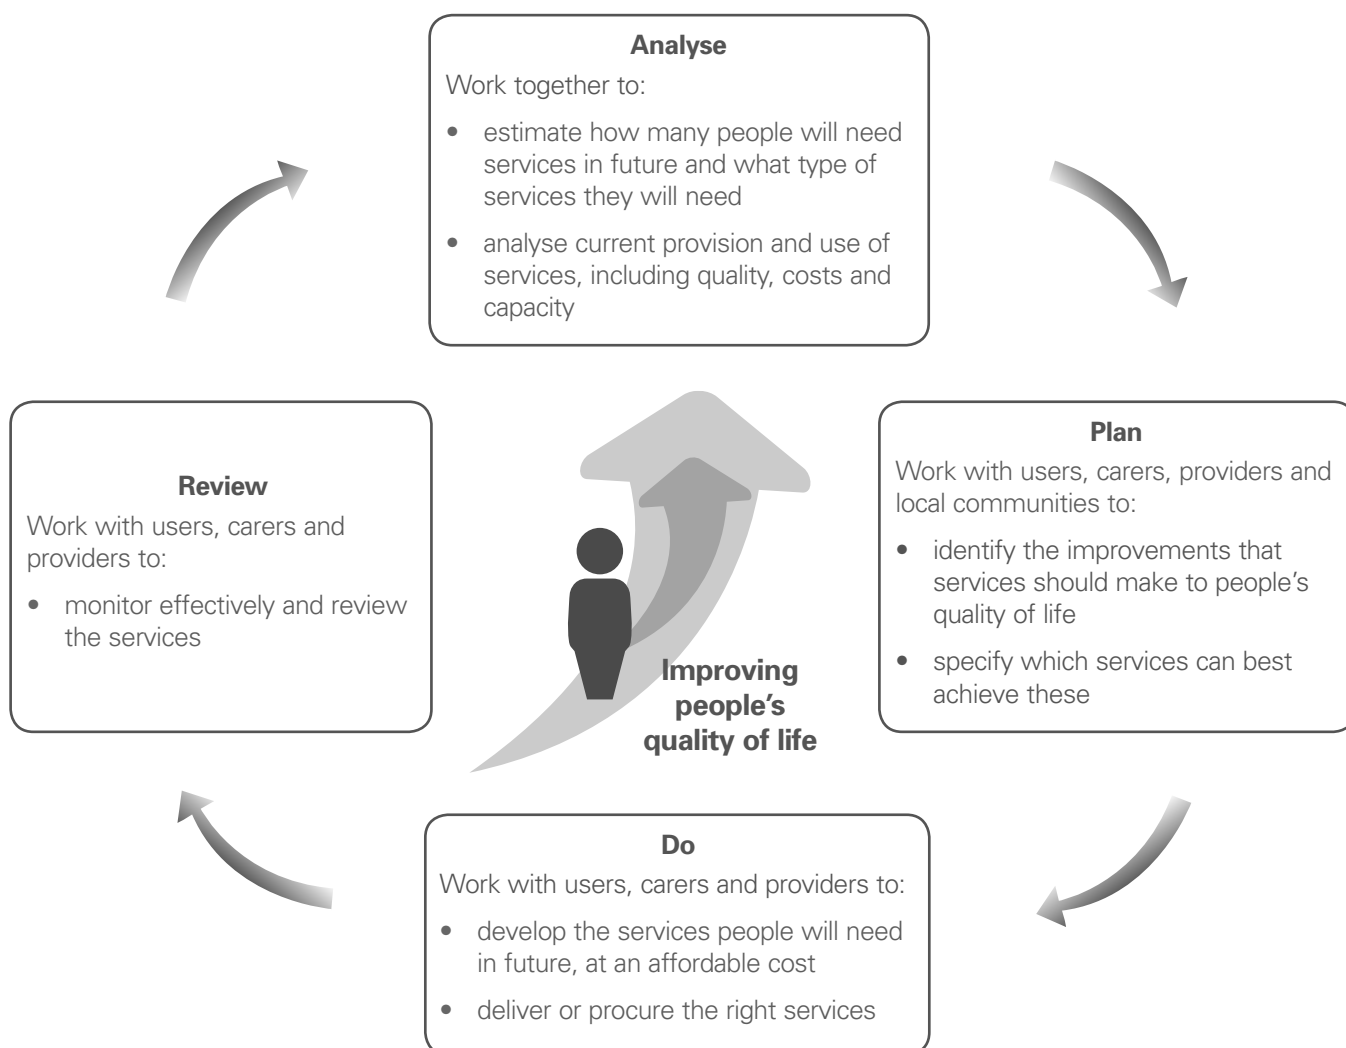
Analyse
Work together to:

- estimate how many people will need services in future and what type of services they will need
- analyse current provision and use of services, including quality, costs and capacity

Plan
Work with users, carers, providers and local communities to:

- identify the improvements that services should make to people's quality of life
- specify which services can best achieve these

Do
Work with users, carers and providers to:

- develop the services people will need in future, at an affordable cost
- deliver or procure the right services

Review
Work with users, carers and providers to:

- monitor effectively and review the services

Improving people's quality of life